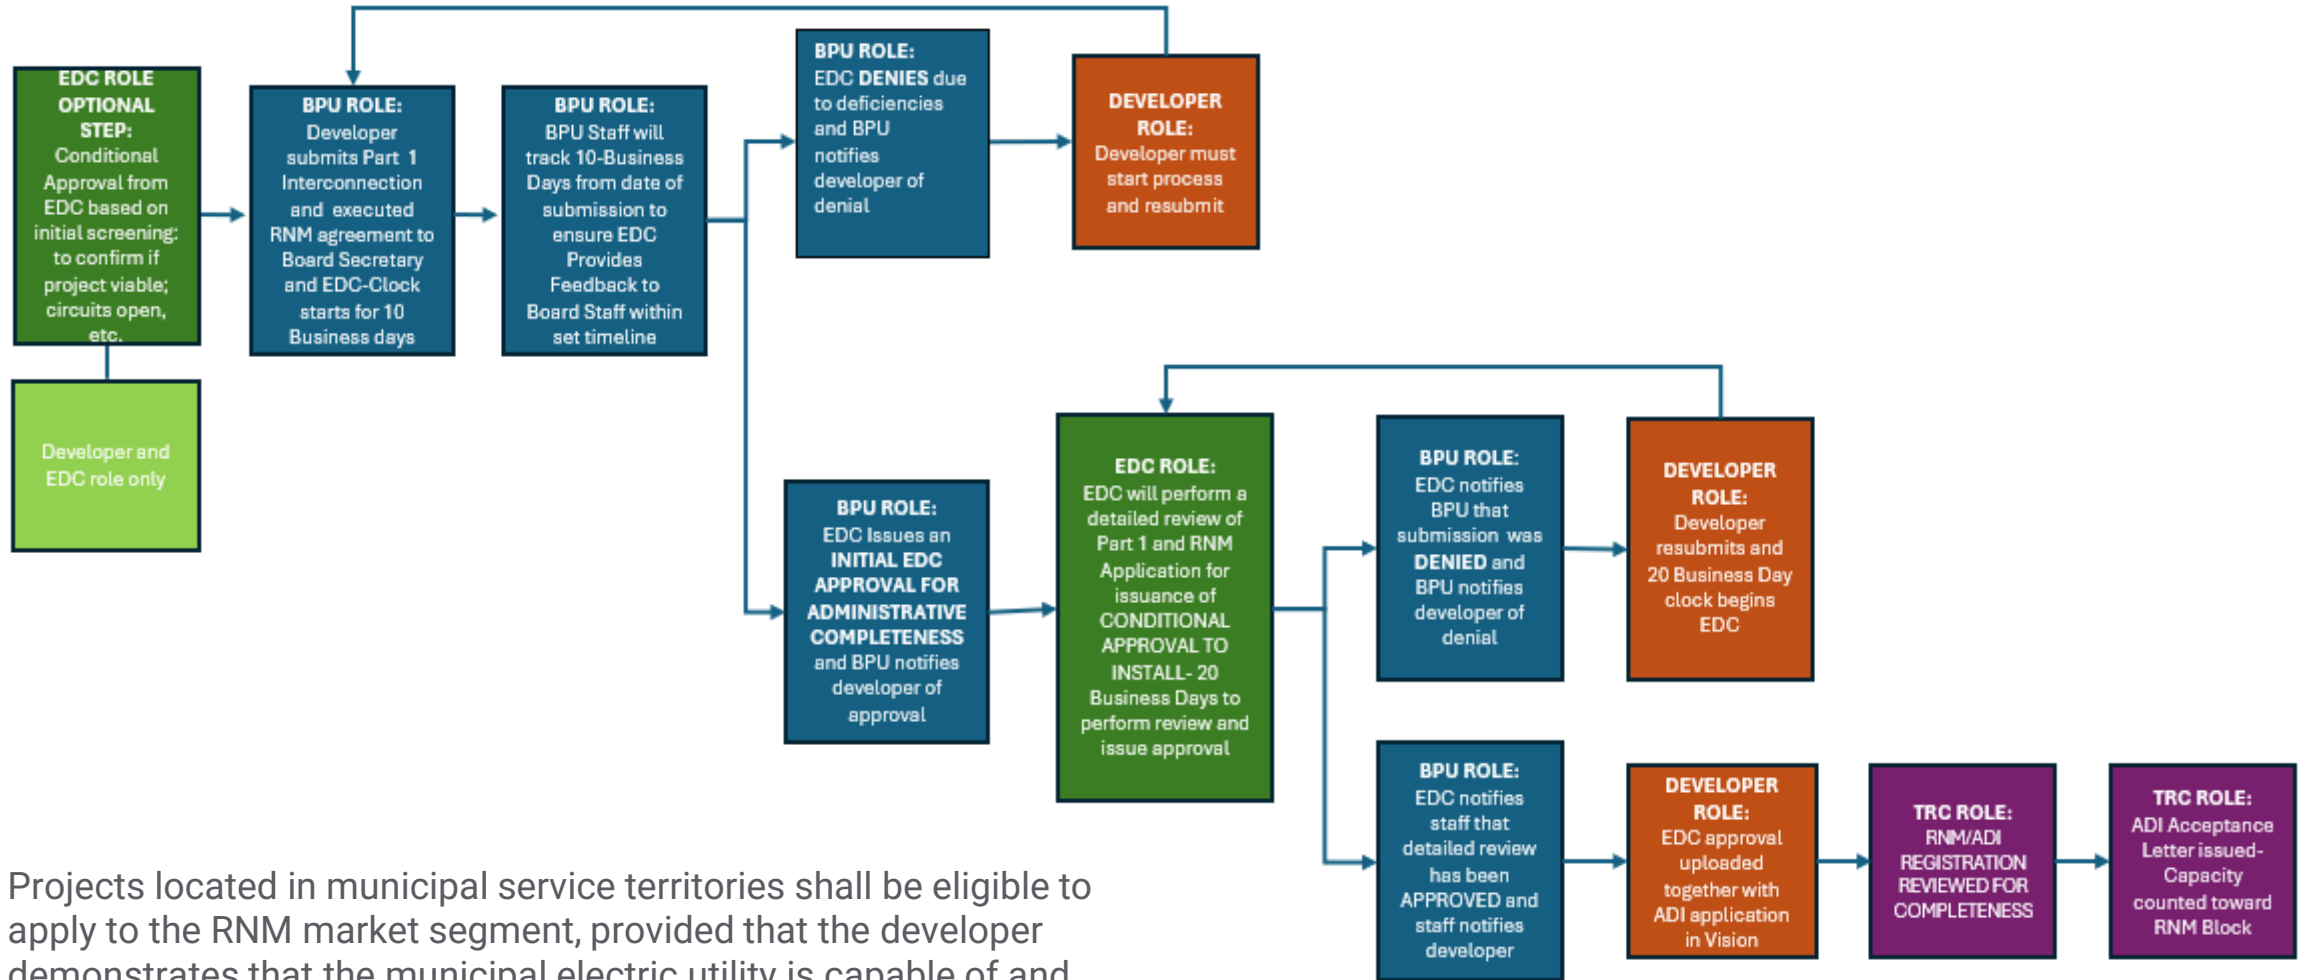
EDC ROLE OPTIONAL STEP: Conditional Approval from EDC based on initial screening: to confirm if project viable; circuits open, etc.

Developer and EDC role only

BPU ROLE: Developer submits Part 1 Interconnection and executed RNM agreement to Board Secretary and EDC-Clock starts for 10 Business days

BPU ROLE: BPU Staff will track 10-Business Days from date of submission to ensure EDC Provides Feedback to Board Staff within set timeline

BPU ROLE: EDC DENIES due to deficiencies and BPU notifies developer of denial

DEVELOPER ROLE: Developer must start process and resubmit

BPU ROLE: EDC Issues an INITIAL EDC APPROVAL FOR ADMINISTRATIVE COMPLETENESS and BPU notifies developer of approval

EDC ROLE: EDC will perform a detailed review of Part 1 and RNM Application for issuance of CONDITIONAL APPROVAL TO INSTALL- 20 Business Days to perform review and issue approval

BPU ROLE: EDC notifies BPU that submission was DENIED and BPU notifies developer of denial

DEVELOPER ROLE: Developer resubmits and 20 Business Day clock begins EDC

BPU ROLE: EDC notifies staff that detailed review has been APPROVED and staff notifies developer

DEVELOPER ROLE: EDC approval uploaded together with ADI application in Vision

TRC ROLE: RNM/ADI REGISTRATION REVIEWED FOR COMPLETENESS

TRC ROLE: ADI Acceptance Letter issued- Capacity counted toward RNM Block

Projects located in municipal service territories shall be eligible to apply to the RNM market segment, provided that the developer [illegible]